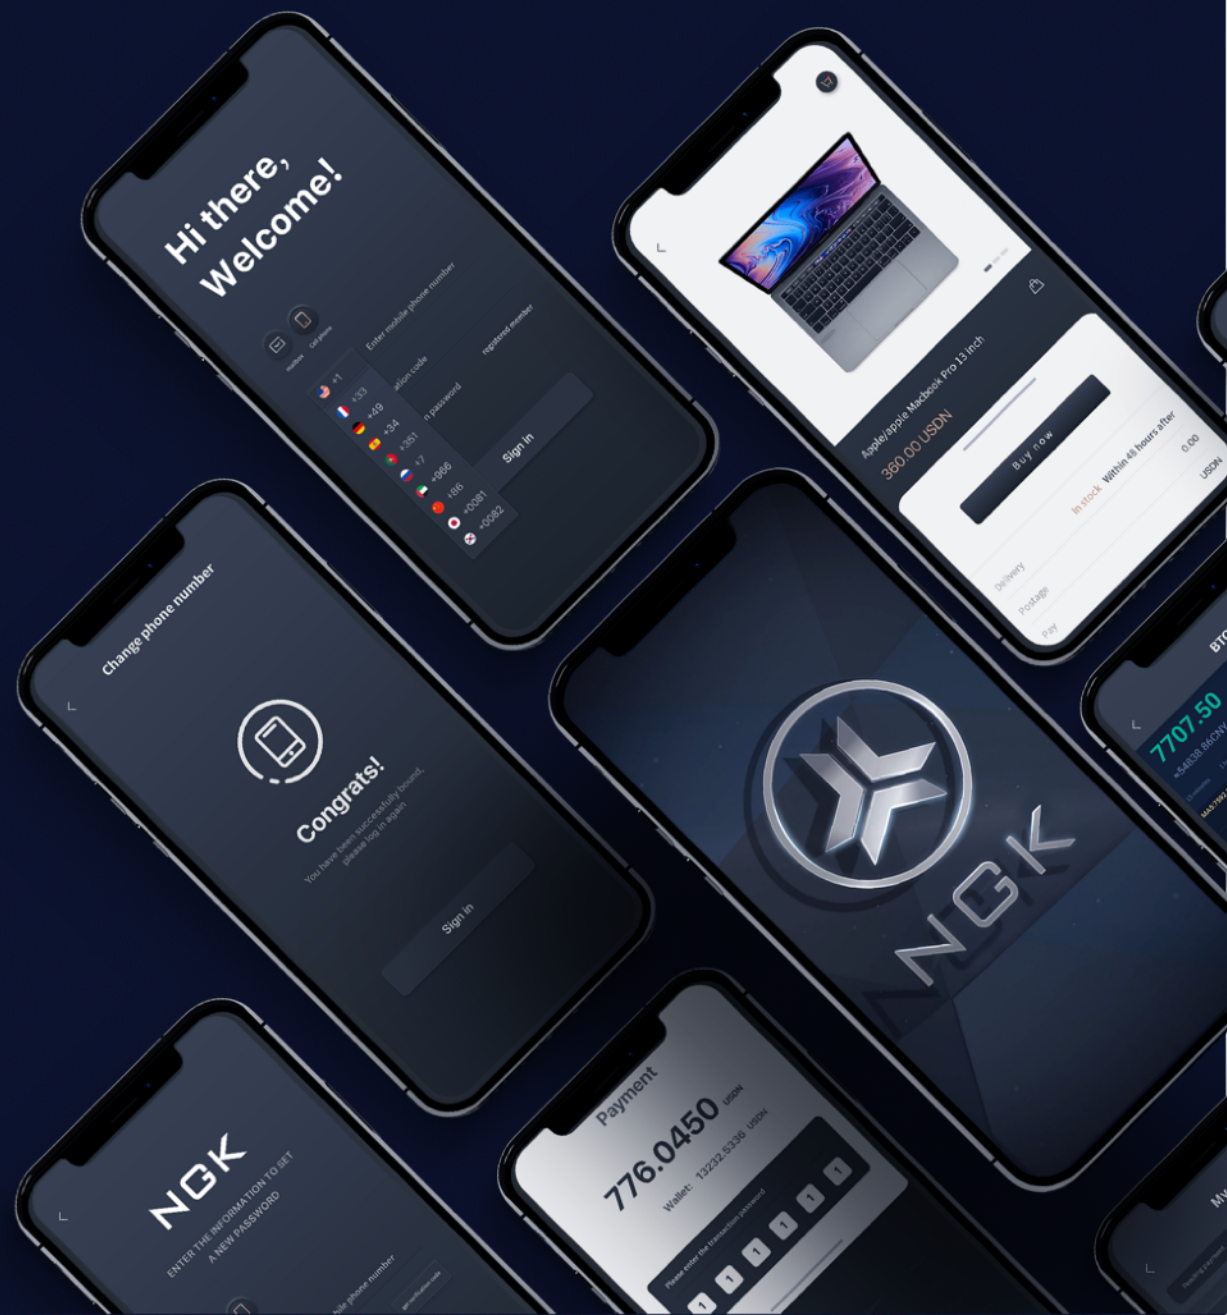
Hi there,
Welcome!

mailbox
Cell phone
Enter mobile phone number
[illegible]ation code
registered number
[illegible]n password
Sign in
+1
+33
+49
+34
+351
+7
+966
+86
+0081
+0082

Apple/apple Macbook Pro 13 inch
360.00 USDN
Buy now
Delivery
In stock
Within 48 hours after
Postage
0.00
Pay
USDN

Change phone number
Congrats!
You have been successfully bound, please log in again
Sign in

NGK

BTC
7707.50
≈54838.86CNY

NGK
ENTER THE INFORMATION TO SET A NEW PASSWORD
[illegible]bile phone number
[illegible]

Payment
776.0450 USDN
Wallet: 13232.5336 USDN
Please enter the transaction password
1
1
1
1
1
1
1

My